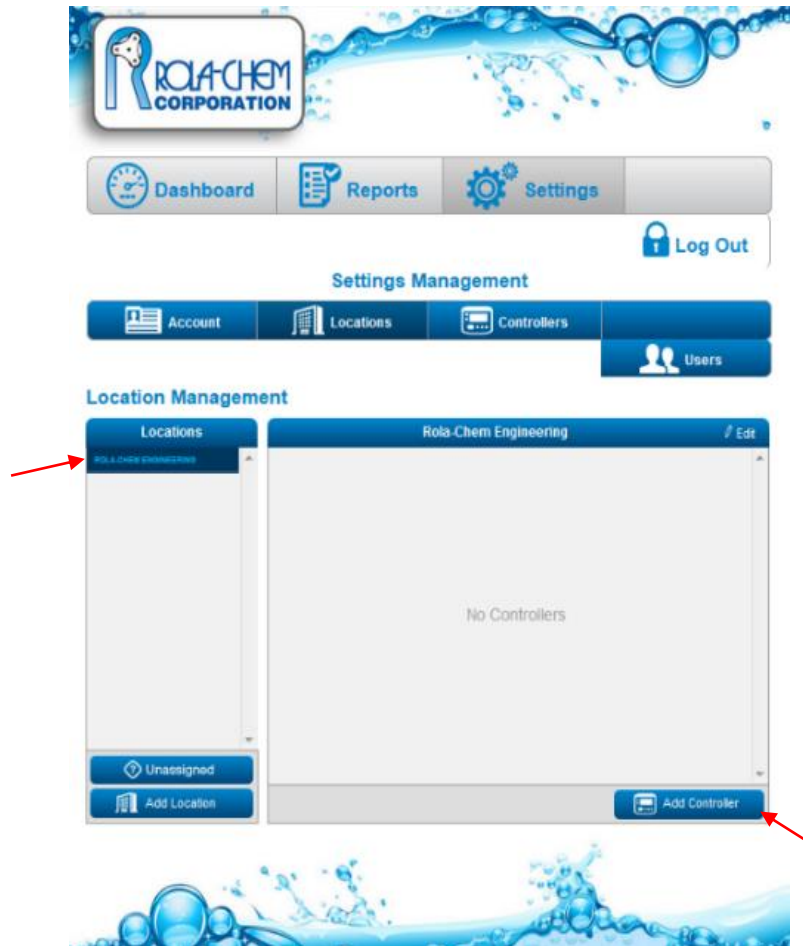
ROLA-CHEM CORPORATION

Dashboard
Reports
Settings

Log Out

Settings Management

Account
Locations
Controllers
Users

Location Management

Locations
ROLA-CHEM ENGINEERING

Rola-Chem Engineering
Edit

No Controllers

Unassigned
Add Location

Add Controller